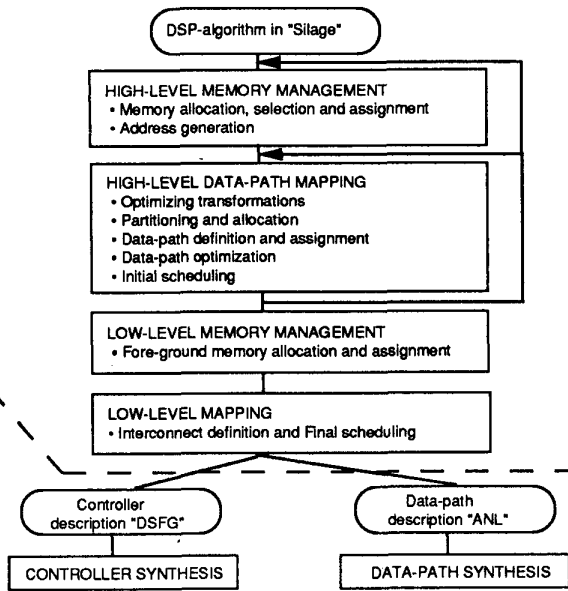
DSP-algorithm in "Silage"

HIGH-LEVEL MEMORY MANAGEMENT
• Memory allocation, selection and assignment
• Address generation

HIGH-LEVEL DATA-PATH MAPPING
• Optimizing transformations
• Partitioning and allocation
• Data-path definition and assignment
• Data-path optimization
• Initial scheduling

LOW-LEVEL MEMORY MANAGEMENT
• Fore-ground memory allocation and assignment

LOW-LEVEL MAPPING
• Interconnect definition and Final scheduling

Controller description "DSFG"

Data-path description "ANL"

CONTROLLER SYNTHESIS

DATA-PATH SYNTHESIS